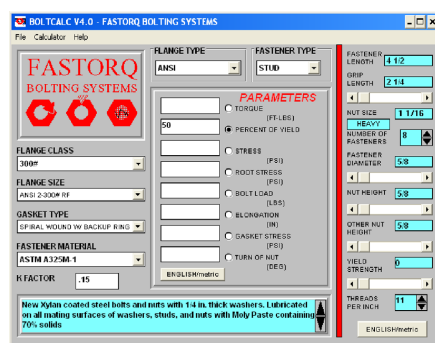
BOLTCALC V4.0 - FASTORQ BOLTING SYSTEMS

File Calculator Help

FASTORQ
BOLTING SYSTEMS

FLANGE TYPE
ANSI

FASTENER TYPE
STUD

FLANGE CLASS
300#

FLANGE SIZE
ANSI 2-300# RF

GASKET TYPE
SPIRAL WOUND W/ BACKUP RING

FASTENER MATERIAL
ASTM A325M-1

K FACTOR
.15

PARAMETERS

TORQUE (FT-LBS)

50
PERCENT OF YIELD

STRESS (PSI)

ROOT STRESS (PSI)

BOLT LOAD (LBS)

ELONGATION (IN)

GASKET STRESS (PSI)

TURN OF NUT (DEG)

ENGLISH/metric

FASTENER LENGTH 4 1/2

GRIP LENGTH 2 1/4

NUT SIZE 1 1/16
HEAVY

NUMBER OF FASTENERS 8

FASTENER DIAMETER 5/8

NUT HEIGHT 5/8

OTHER NUT HEIGHT 5/8

YIELD STRENGTH 0

THREADS PER INCH 11

ENGLISH/metric

New Xylan coated steel bolts and nuts with 1/4 in. thick washers. Lubricated on all mating surfaces of washers, studs, and nuts with Moly Paste containing 70% solids